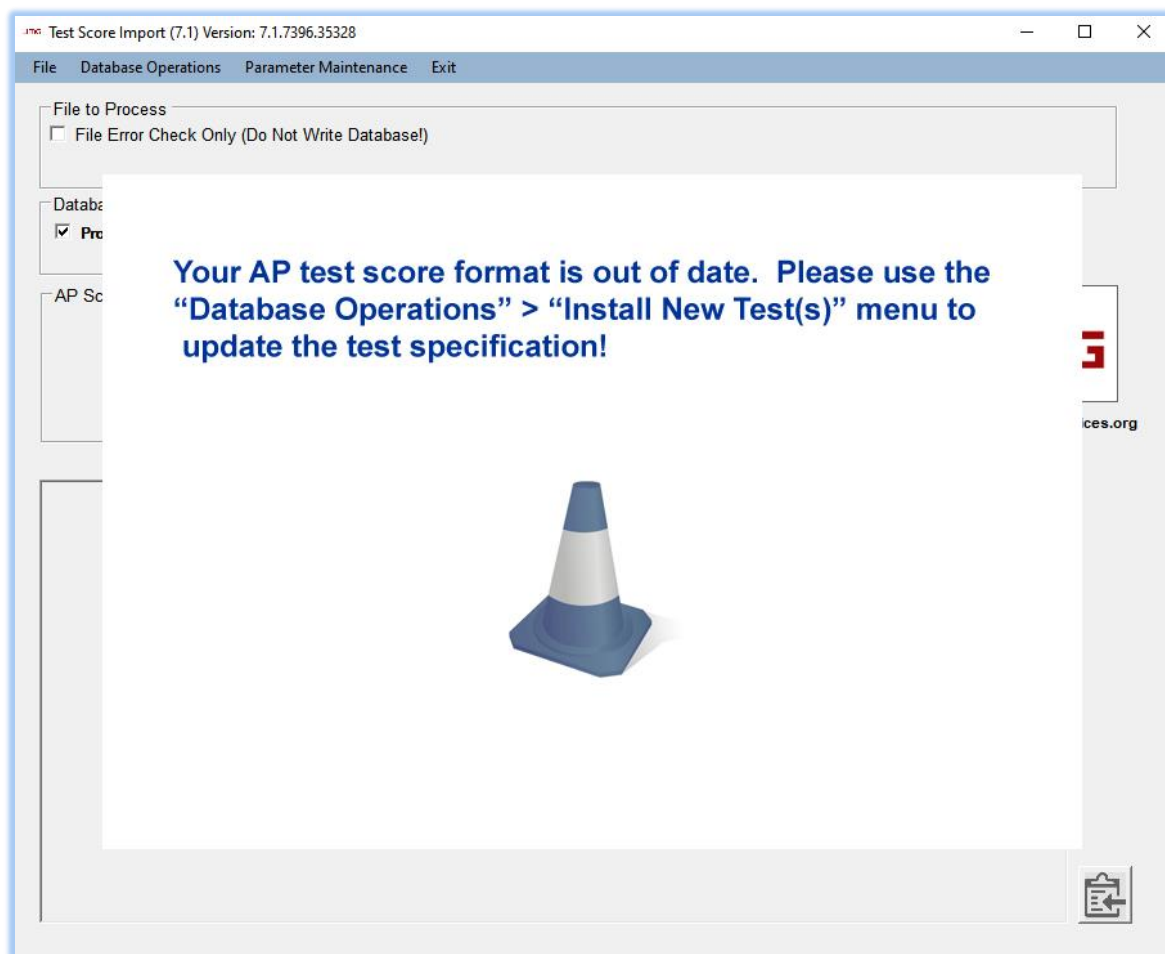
JMC Test Score Import (7.1) Version: 7.1.7396.35328

File Database Operations Parameter Maintenance Exit

File to Process

File Error Check Only (Do Not Write Database!)

Databa

Pro

AP Sc

ices.org

Your AP test score format is out of date. Please use the "Database Operations" > "Install New Test(s)" menu to update the test specification!